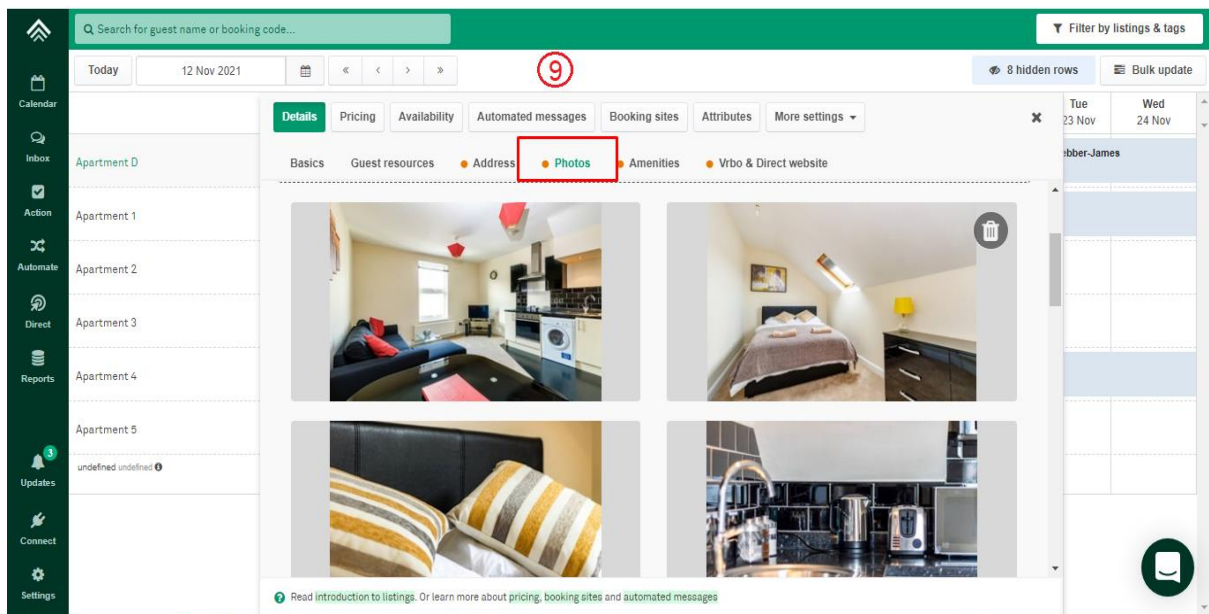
Search for guest name or booking code...

Filter by listings & tags

Calendar
Inbox
Action
Automate
Direct
Reports
3
Updates
Connect
Settings

Today 12 Nov 2021 « ‹ › »

⑨

8 hidden rows Bulk update

Tue 23 Nov
Wed 24 Nov

Apartment D
Apartment 1
Apartment 2
Apartment 3
Apartment 4
Apartment 5
undefined undefined

ebber-James

Details Pricing Availability Automated messages Booking sites Attributes More settings

Basics Guest resources Address Photos Amenities Vrbo & Direct website

Read introduction to listings. Or learn more about pricing, booking sites and automated messages